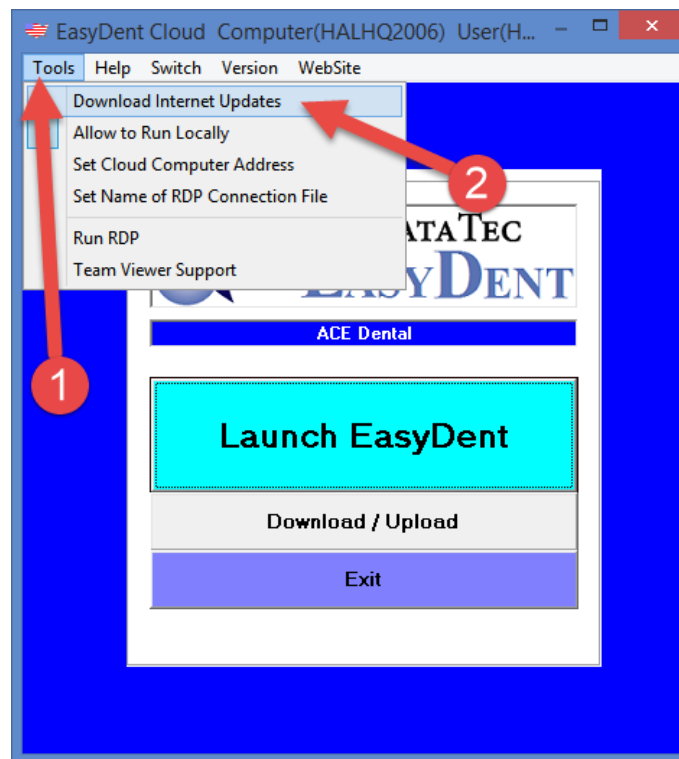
EasyDent Cloud Computer(HALHQ2006) User(H...

Tools Help Switch Version WebSite

Download Internet Updates
Allow to Run Locally
Set Cloud Computer Address
Set Name of RDP Connection File
Run RDP
Team Viewer Support

2

ATATEC
EASYDENT

ACE Dental

1

Launch EasyDent

Download / Upload

Exit